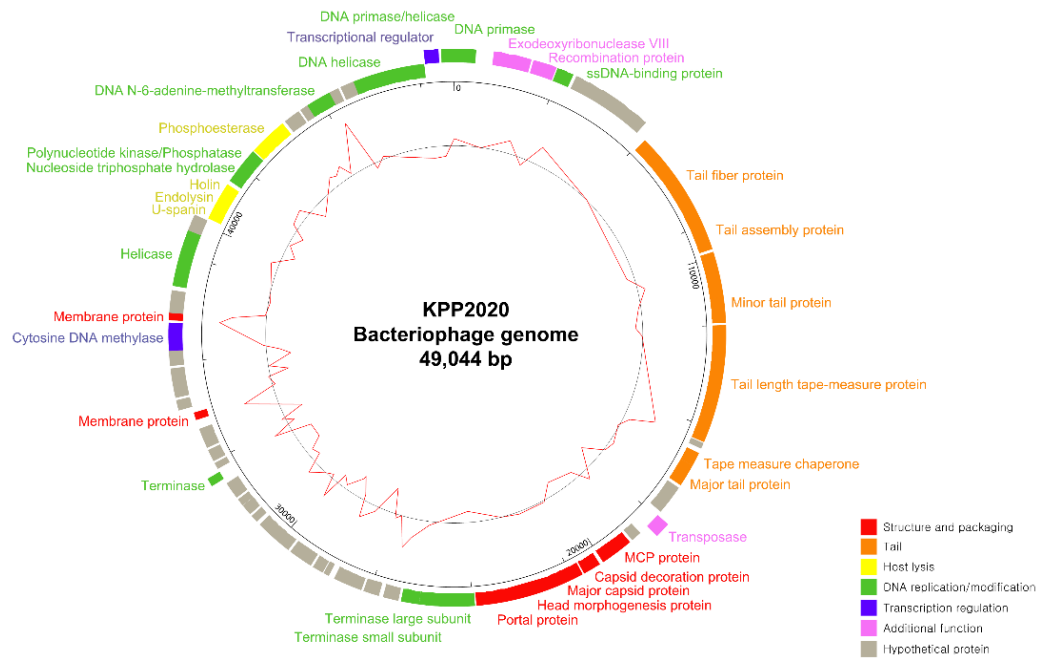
DNA primase/helicase
Transcriptional regulator
DNA primase
Exodeoxyribonuclease VIII
Recombination protein
ssDNA-binding protein
DNA helicase
DNA N-6-adenine-methyltransferase
0
Phosphoesterase
Polynucleotide kinase/Phosphatase
Nucleoside triphosphate hydrolase
Holin
Endolysin
U-spanin
40000
Helicase
Tail fiber protein
Tail assembly protein
10000
Minor tail protein
Membrane protein
Cytosine DNA methylase
KPP2020
Bacteriophage genome
49,044 bp
Tail length tape-measure protein
Membrane protein
Tape measure chaperone
Major tail protein
Terminase
30000
Transposase
20000
MCP protein
Capsid decoration protein
Major capsid protein
Head morphogenesis protein
Portal protein
Terminase large subunit
Terminase small subunit

Structure and packaging
Tail
Host lysis
DNA replication/modification
Transcription regulation
Additional function
Hypothetical protein